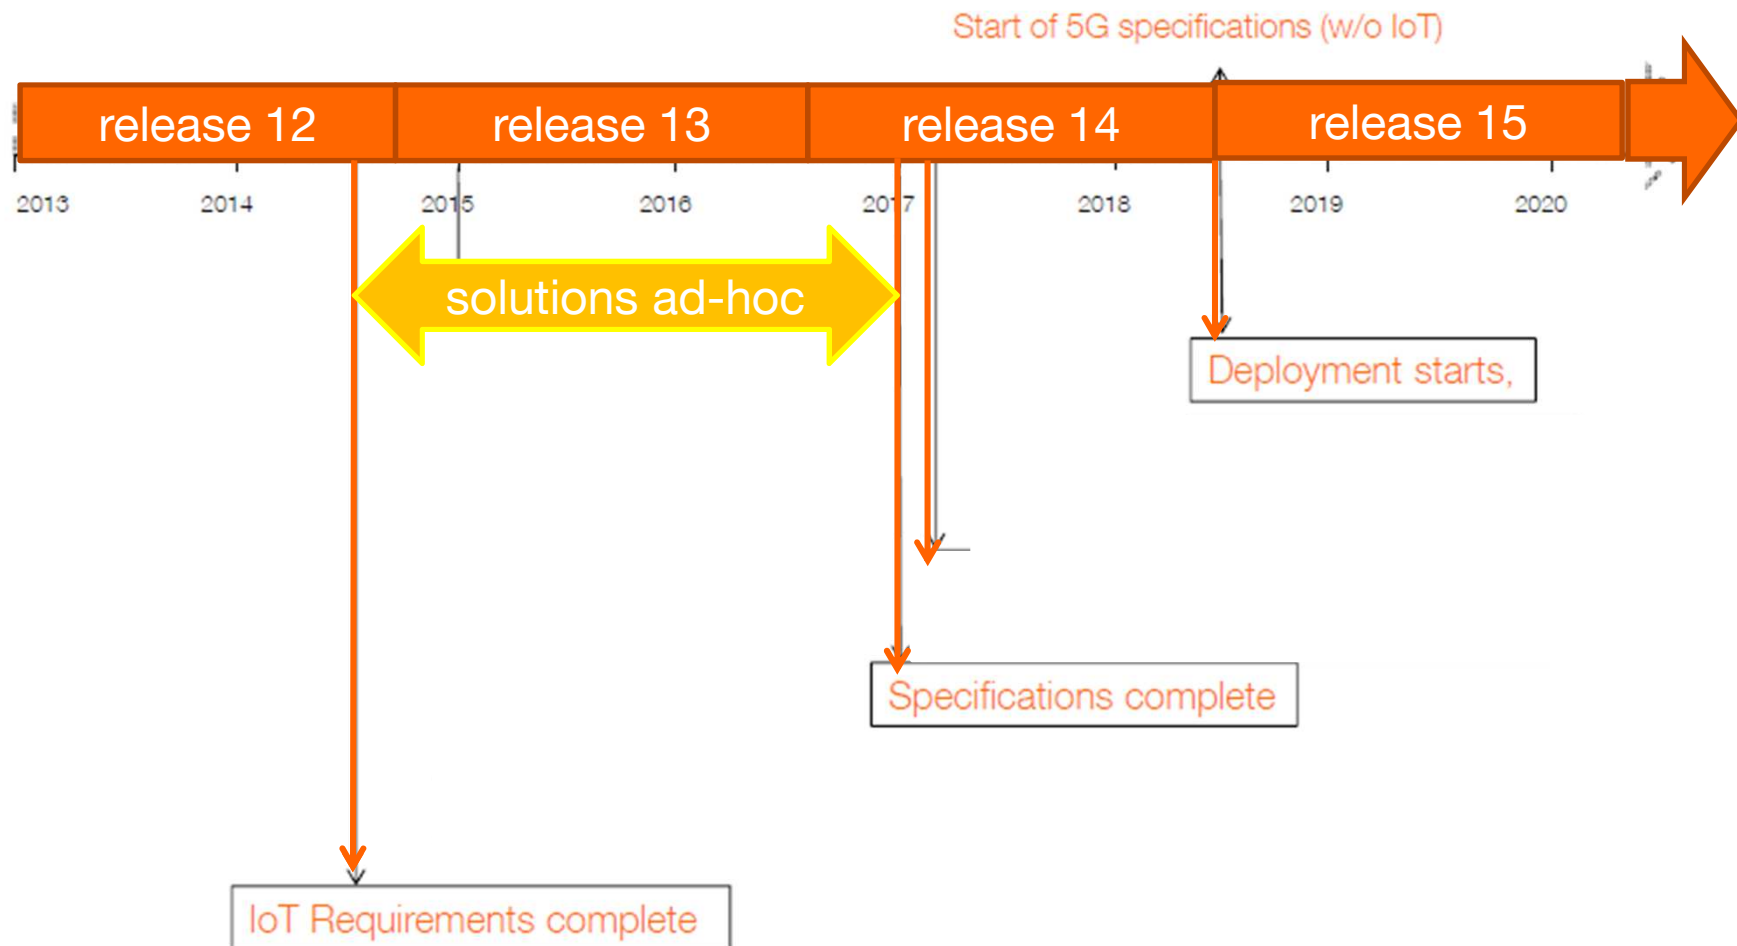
Start of 5G specifications (w/o IoT)

release 12

release 13

release 14

release 15

2013

2014

2015

2016

2017

2018

2019

2020

solutions ad-hoc

Deployment starts,

Specifications complete

IoT Requirements complete